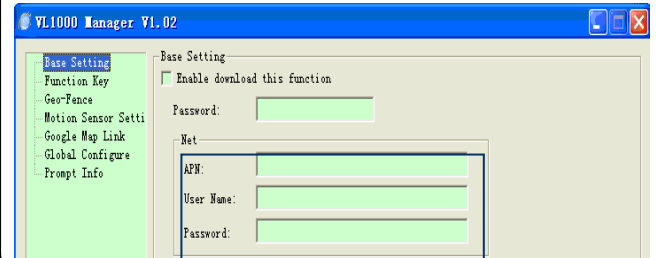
VL1000 Manager V1.02

Base Setting
Function Key
Geo-Fence
Motion Sensor Setti
Google Map Link
Global Configure
Prompt Info

Base Setting

Enable download this function

Password:

Net

APN:

User Name:

Password: